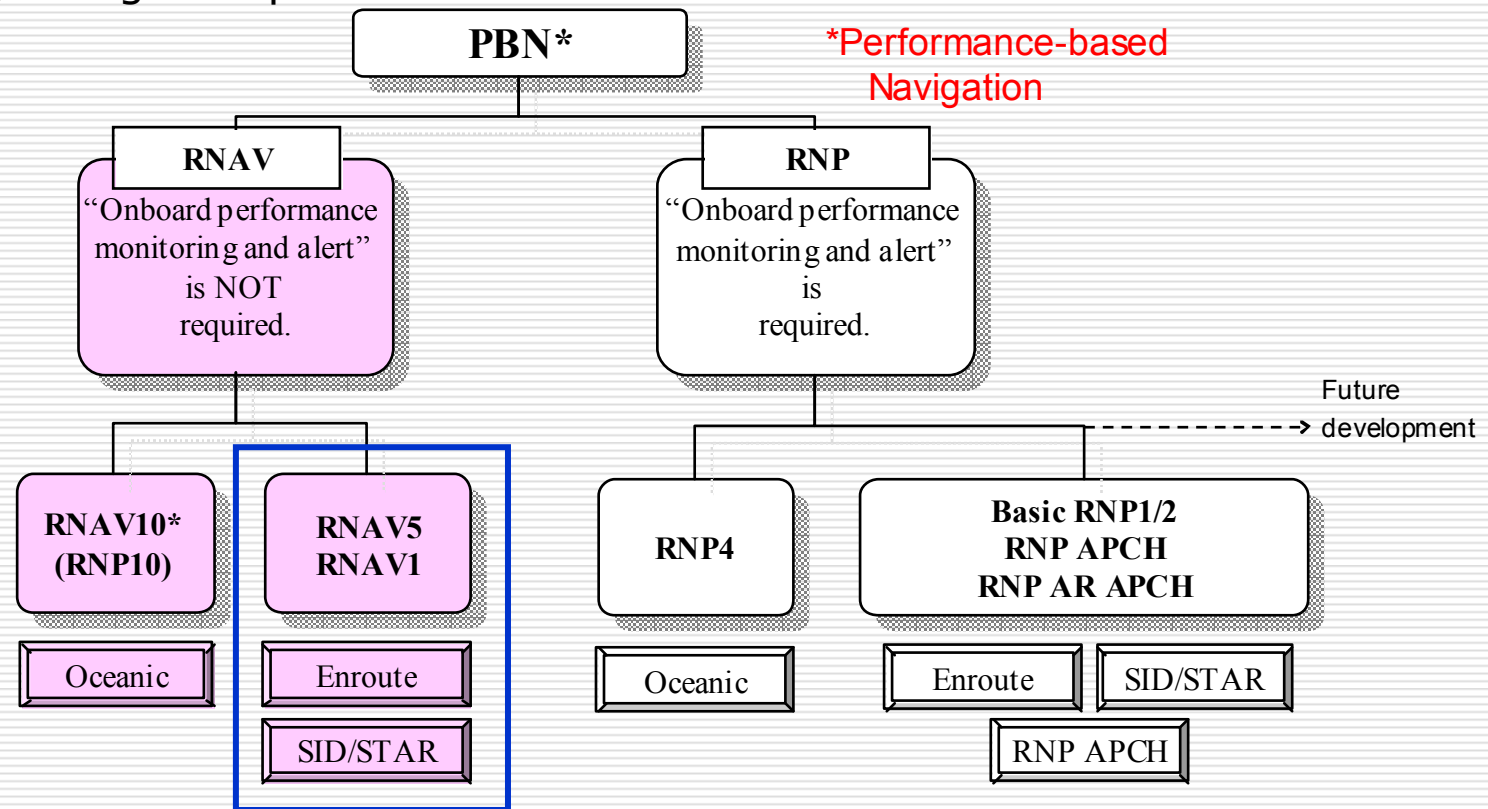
PBN*

*Performance-based Navigation

RNAV

"Onboard performance monitoring and alert" is NOT required.

RNP

"Onboard performance monitoring and alert" is required.

Future development

RNAV10* (RNP10)

RNAV5 RNAV1

RNP4

Basic RNP1/2
RNP APCH
RNP AR APCH

Oceanic

Enroute

SID/STAR

Oceanic

Enroute

SID/STAR

RNP APCH